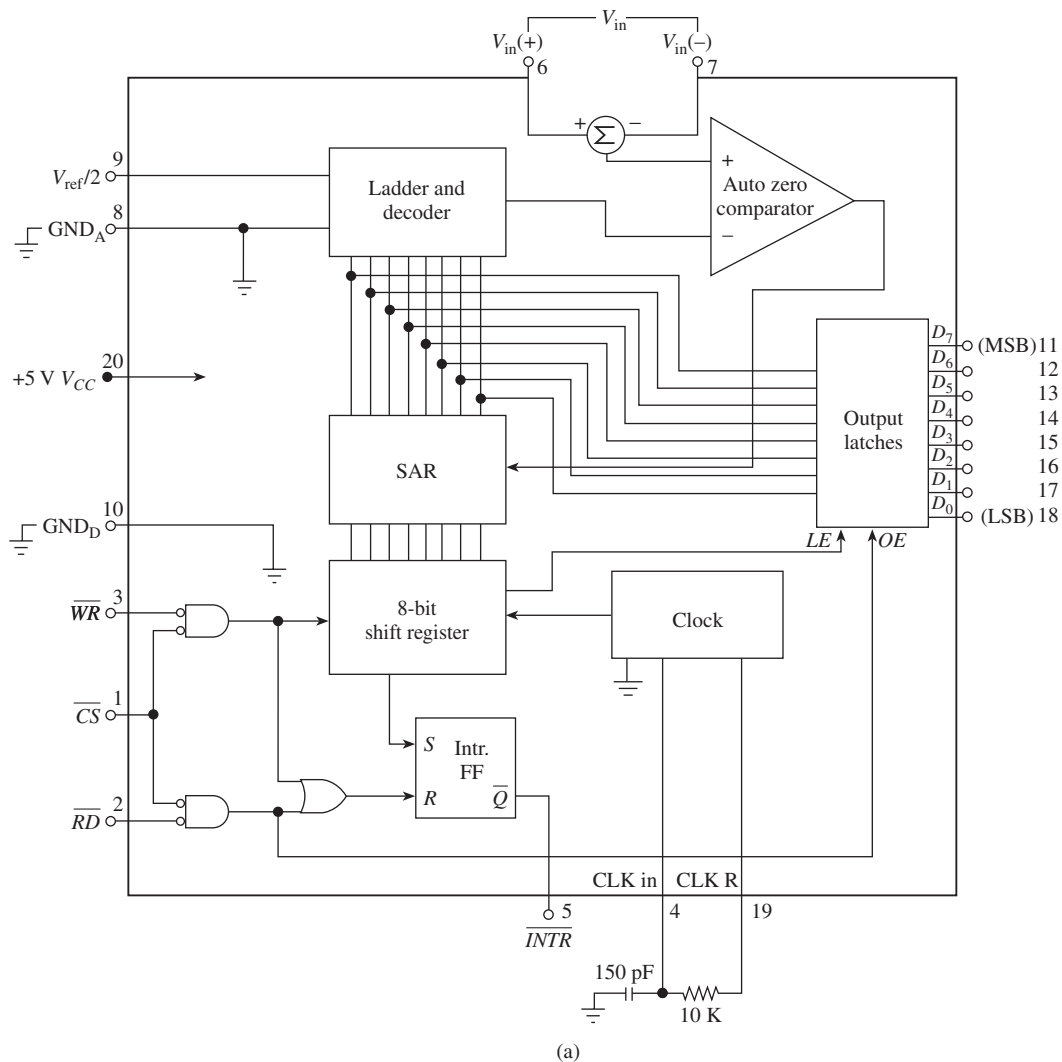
$V_{in}$
$V_{in}(+)$ 6
$V_{in}(-)$ 7
+ $\Sigma$ −
9 $V_{ref}/2$
8 $GND_A$
Ladder and decoder
+ Auto zero comparator −
20 +5 V $V_{CC}$
Output latches
$D_7$ (MSB) 11
$D_6$ 12
$D_5$ 13
$D_4$ 14
$D_3$ 15
$D_2$ 16
$D_1$ 17
$D_0$ (LSB) 18
SAR
10 $GND_D$
$LE$ $OE$
3 $\overline{WR}$
8-bit shift register
Clock
1 $\overline{CS}$
$S$ Intr. FF
$R$ $\overline{Q}$
2 $\overline{RD}$
CLK in CLK R
5 $\overline{INTR}$
4
19
150 pF
10 K
(a)